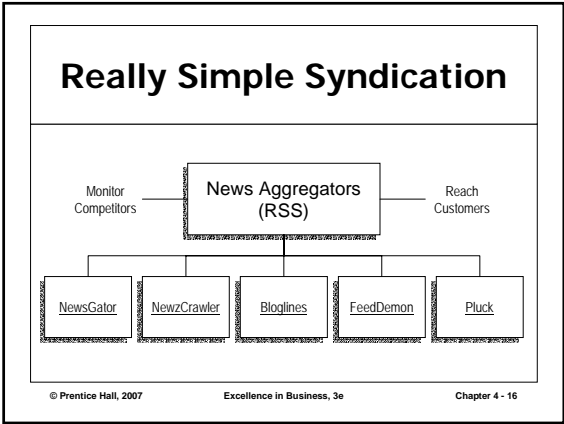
Really Simple Syndication

Monitor Competitors

News Aggregators (RSS)

Reach Customers

NewsGator

NewzCrawler

Bloglines

FeedDemon

Pluck

© Prentice Hall, 2007

Excellence in Business, 3e

Chapter 4 - 16